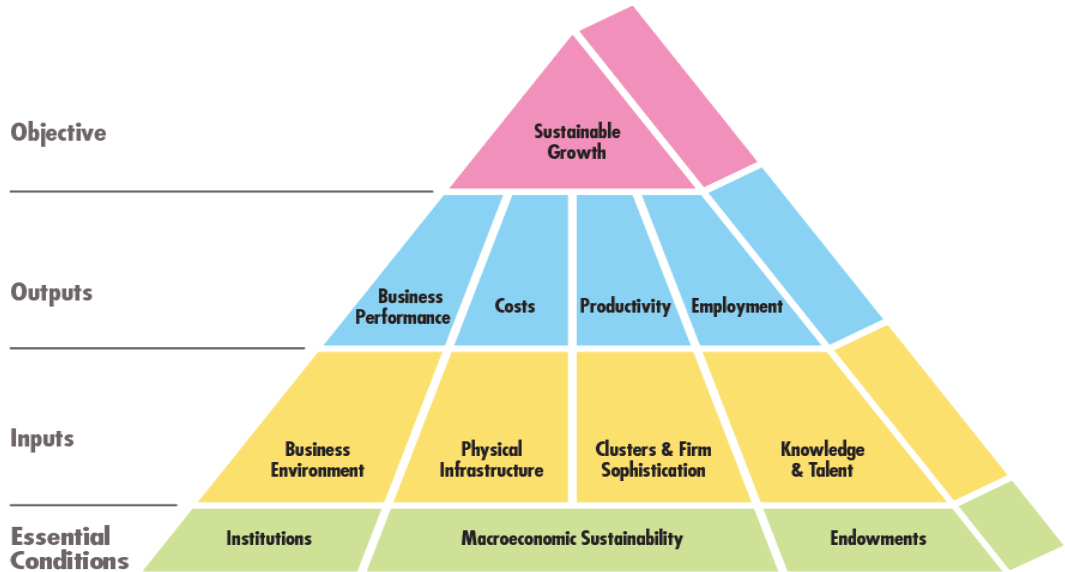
Objective

Sustainable Growth

Outputs

Business Performance

Costs

Productivity

Employment

Inputs

Business Environment

Physical Infrastructure

Clusters & Firm Sophistication

Knowledge & Talent

Essential Conditions

Institutions

Macroeconomic Sustainability

Endowments